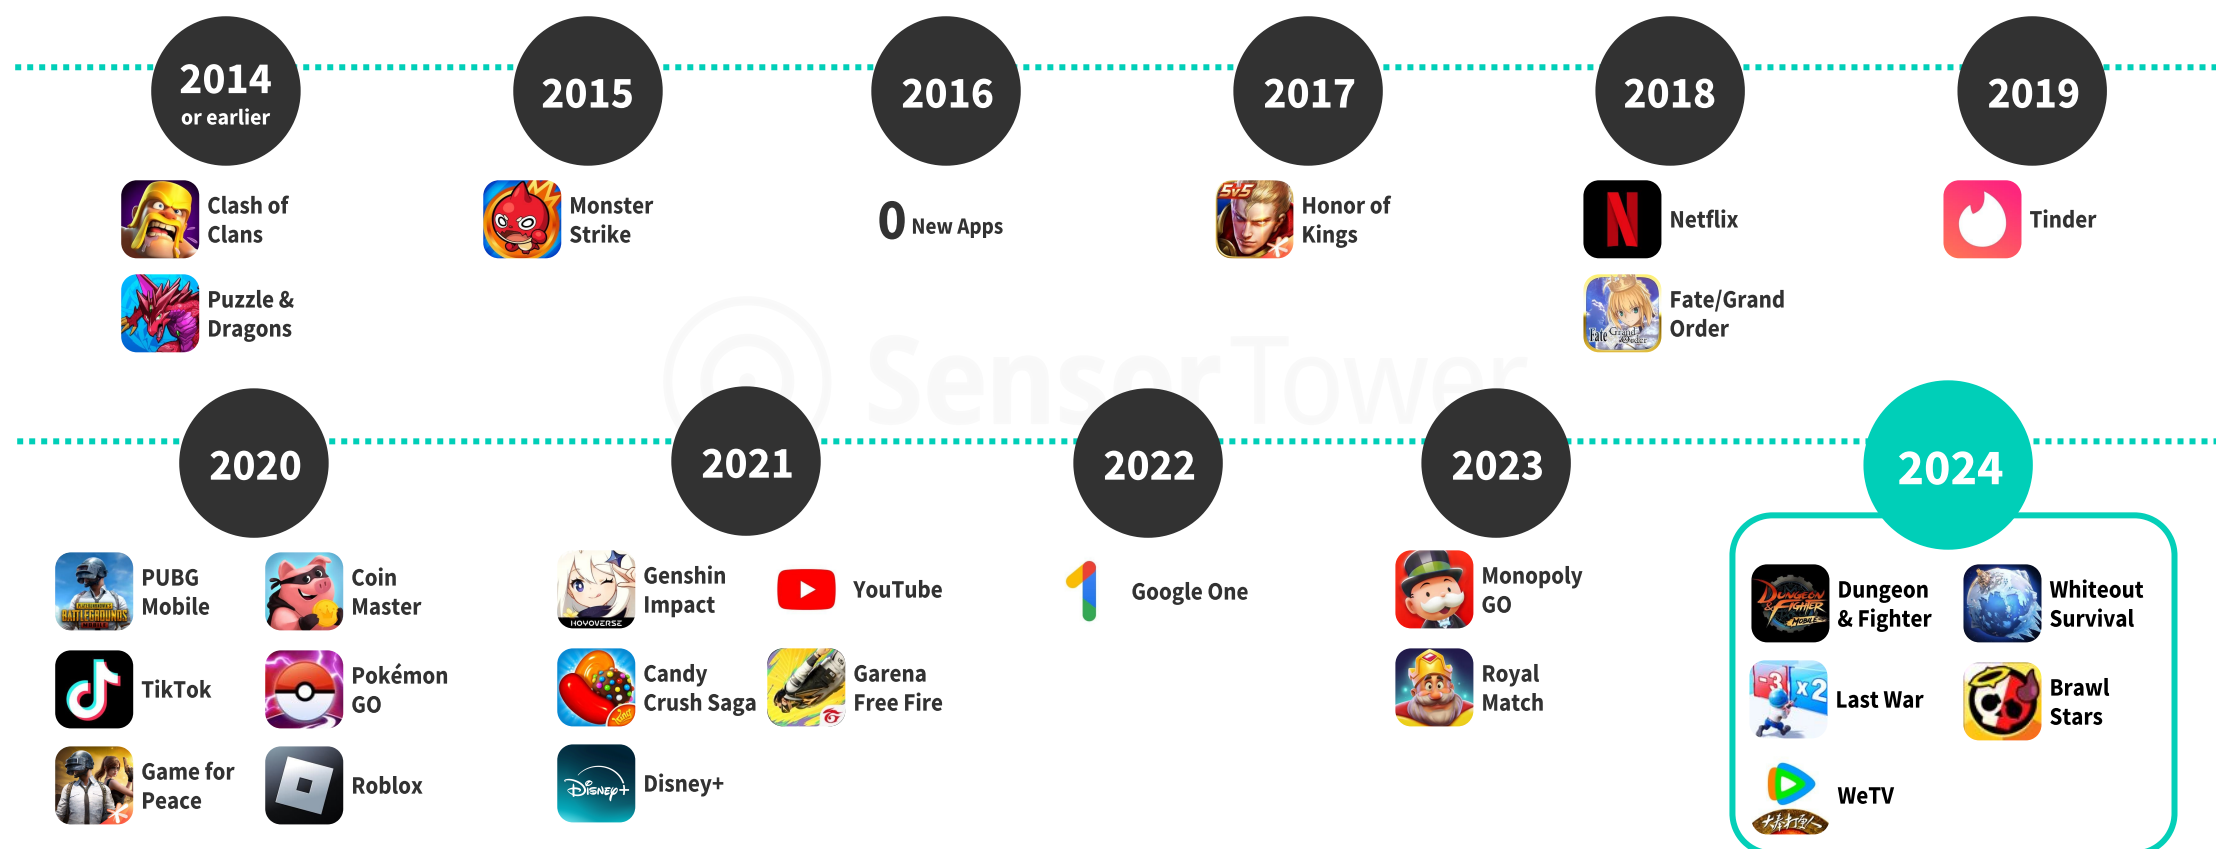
2014 or earlier

Clash of Clans

Puzzle & Dragons

2015

Monster Strike

2016

0 New Apps

2017

Honor of Kings

2018

Netflix

Fate/Grand Order

2019

Tinder

Sensor Tower

2020

PUBG Mobile

Coin Master

TikTok

Pokémon GO

Game for Peace

Roblox

2021

Genshin Impact

YouTube

Candy Crush Saga

Garena Free Fire

Disney+

2022

Google One

2023

Monopoly GO

Royal Match

2024

Dungeon & Fighter

Whiteout Survival

Last War

Brawl Stars

WeTV